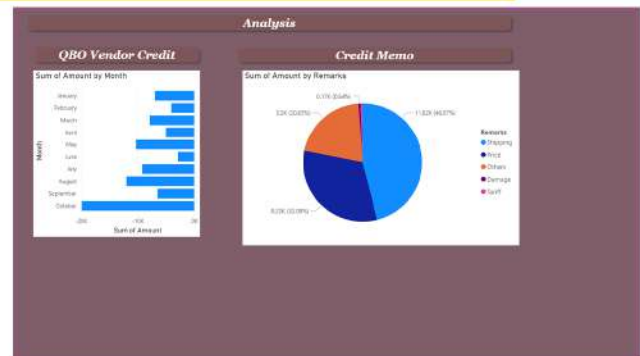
Analysis

QBO Vendor Credit

Sum of Amount by Month

Month

January
February
March
April
May
June
July
August
September
October

-20K
-10K
0K

Sum of Amount

Credit Memo

Sum of Amount by Remarks

0.11K (0.64%)
3.2K (20.83%)
7.32K (46.37%)
5.03K (32.08%)

Remarks
Shipping
Price
Others
Damage
Tariff